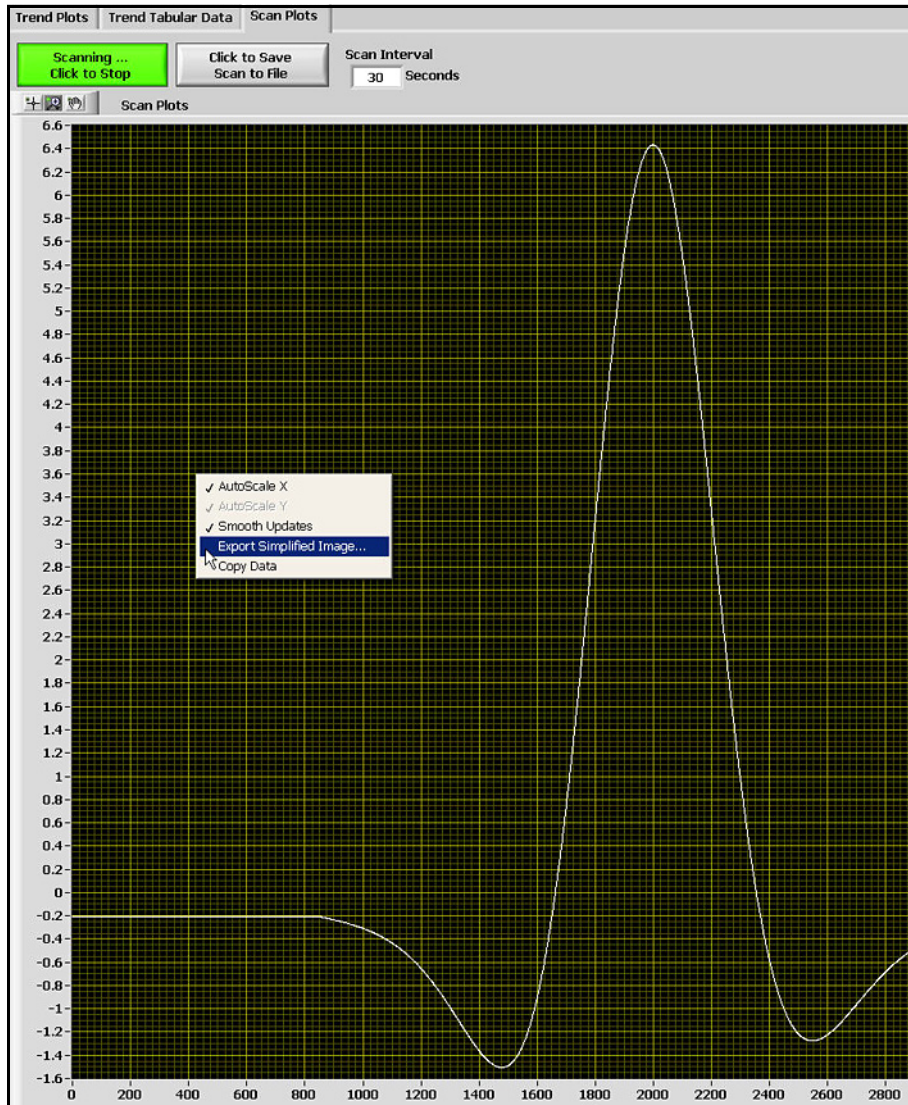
Trend Plots | Trend Tabular Data | Scan Plots

Scanning ... Click to Stop

Click to Save Scan to File

Scan Interval
30 Seconds

Scan Plots

6.6
6.4
6.2
6
5.8
5.6
5.4
5.2
5
4.8
4.6
4.4
4.2
4
3.8
3.6
3.4
3.2
3
2.8
2.6
2.4
2.2
2
1.8
1.6
1.4
1.2
1
0.8
0.6
0.4
0.2
0
-0.2
-0.4
-0.6
-0.8
-1
-1.2
-1.4
-1.6

✓ AutoScale X
✓ AutoScale Y
✓ Smooth Updates
Export Simplified Image...
Copy Data

0 200 400 600 800 1000 1200 1400 1600 1800 2000 2200 2400 2600 2800